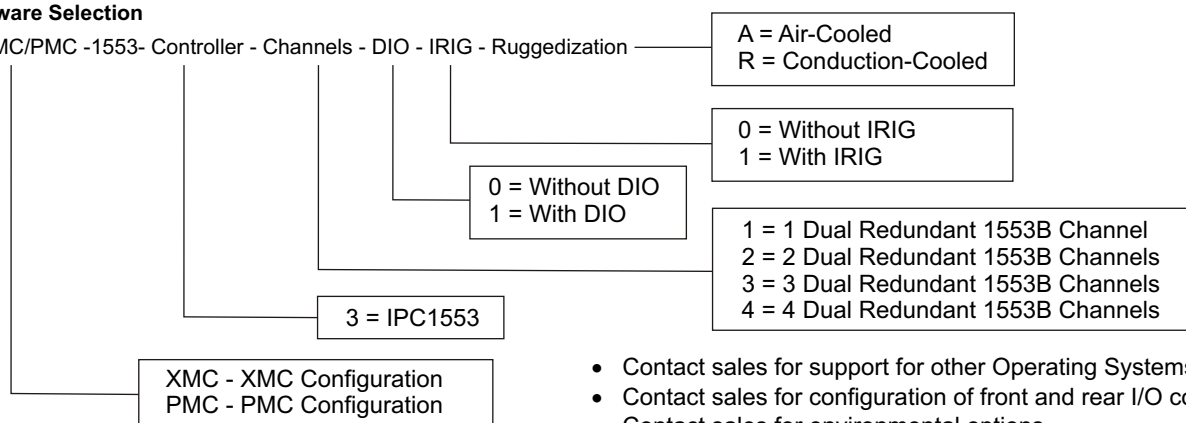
ware Selection

MC/PMC -1553- Controller - Channels - DIO - IRIG - Ruggedization

A = Air-Cooled
R = Conduction-Cooled

0 = Without IRIG
1 = With IRIG

0 = Without DIO
1 = With DIO

1 = 1 Dual Redundant 1553B Channel
2 = 2 Dual Redundant 1553B Channels
3 = 3 Dual Redundant 1553B Channels
4 = 4 Dual Redundant 1553B Channels

3 = IPC1553

XMC - XMC Configuration
PMC - PMC Configuration

- Contact sales for support for other Operating System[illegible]
- Contact sales for configuration of front and rear I/O co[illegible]
- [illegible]